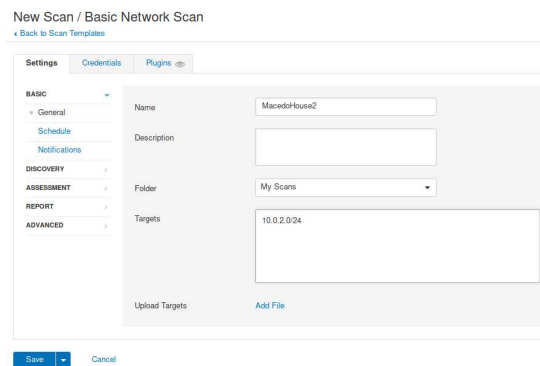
New Scan / Basic Network Scan
‹ Back to Scan Templates

Settings
Credentials
Plugins

BASIC
General
Schedule
Notifications
DISCOVERY
ASSESSMENT
REPORT
ADVANCED

Name
MacedoHouse2

Description

Folder
My Scans

Targets
10.0.2.0/24

Upload Targets
Add File

Save
Cancel